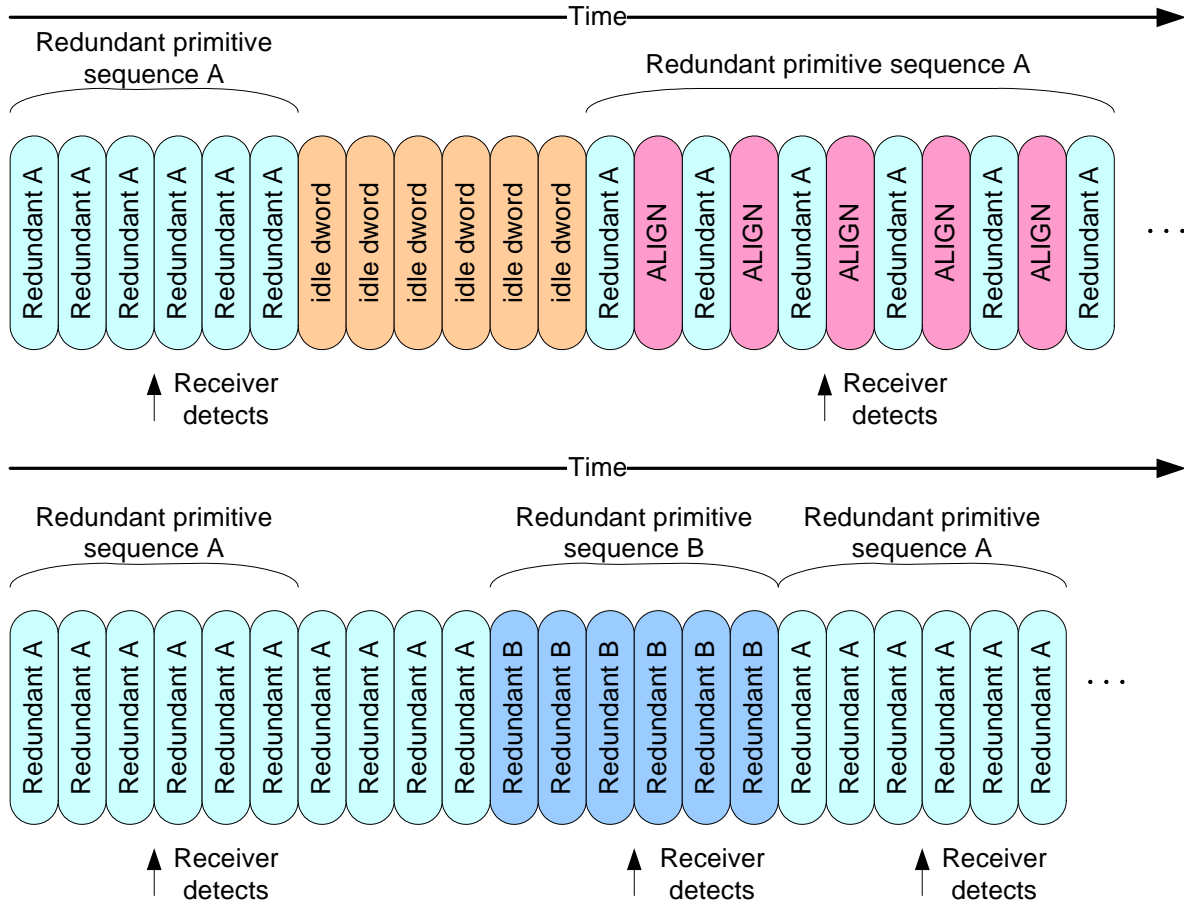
Time

Redundant primitive sequence A

Redundant primitive sequence A

Redundant A
Redundant A
Redundant A
Redundant A
Redundant A
Redundant A
idle dword
idle dword
idle dword
idle dword
idle dword
idle dword
Redundant A
ALIGN
Redundant A
ALIGN
Redundant A
ALIGN
Redundant A
ALIGN
Redundant A
ALIGN
Redundant A
. . .

Receiver detects

Receiver detects

Time

Redundant primitive sequence A

Redundant primitive sequence B

Redundant primitive sequence A

Redundant A
Redundant A
Redundant A
Redundant A
Redundant A
Redundant A
Redundant A
Redundant A
Redundant A
Redundant A
Redundant B
Redundant B
Redundant B
Redundant B
Redundant B
Redundant B
Redundant A
Redundant A
Redundant A
Redundant A
Redundant A
Redundant A
. . .

Receiver detects

Receiver detects

Receiver detects